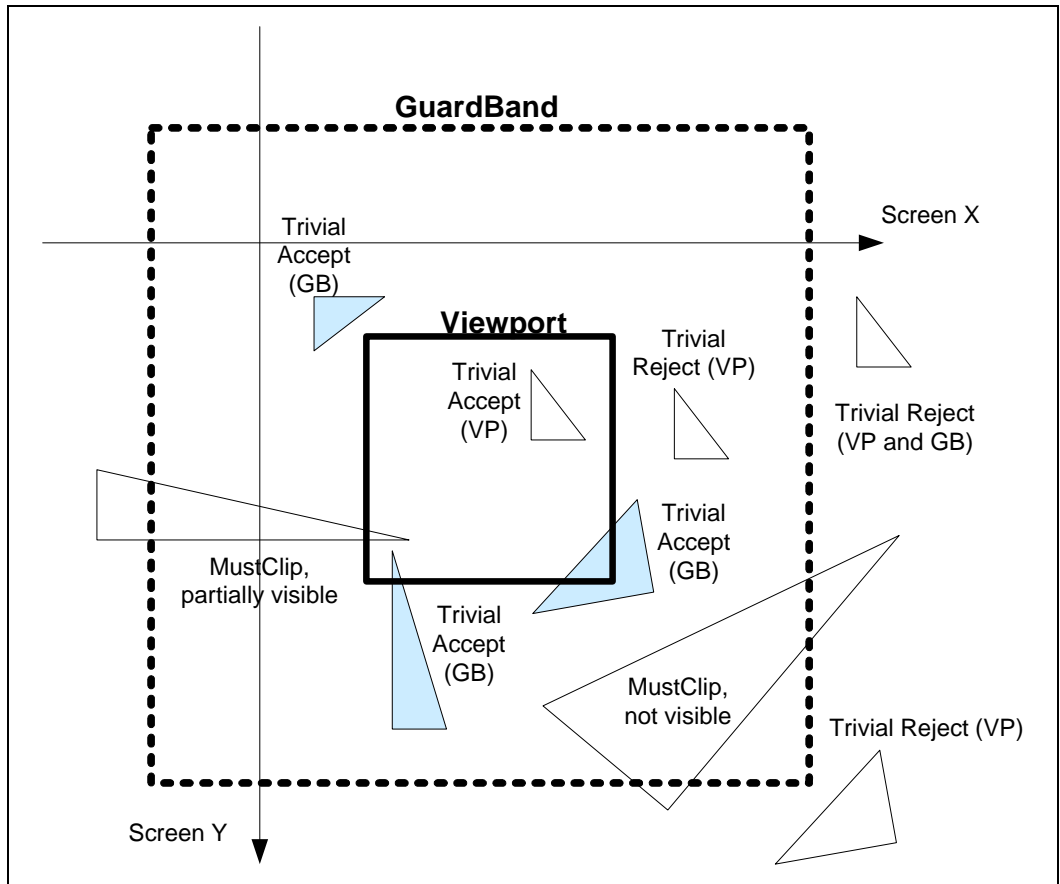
GuardBand

Screen X

Trivial Accept (GB)

Viewport

Trivial Accept (VP)

Trivial Reject (VP)

Trivial Reject (VP and GB)

Trivial Accept (GB)

MustClip, partially visible

Trivial Accept (GB)

MustClip, not visible

Trivial Reject (VP)

Screen Y